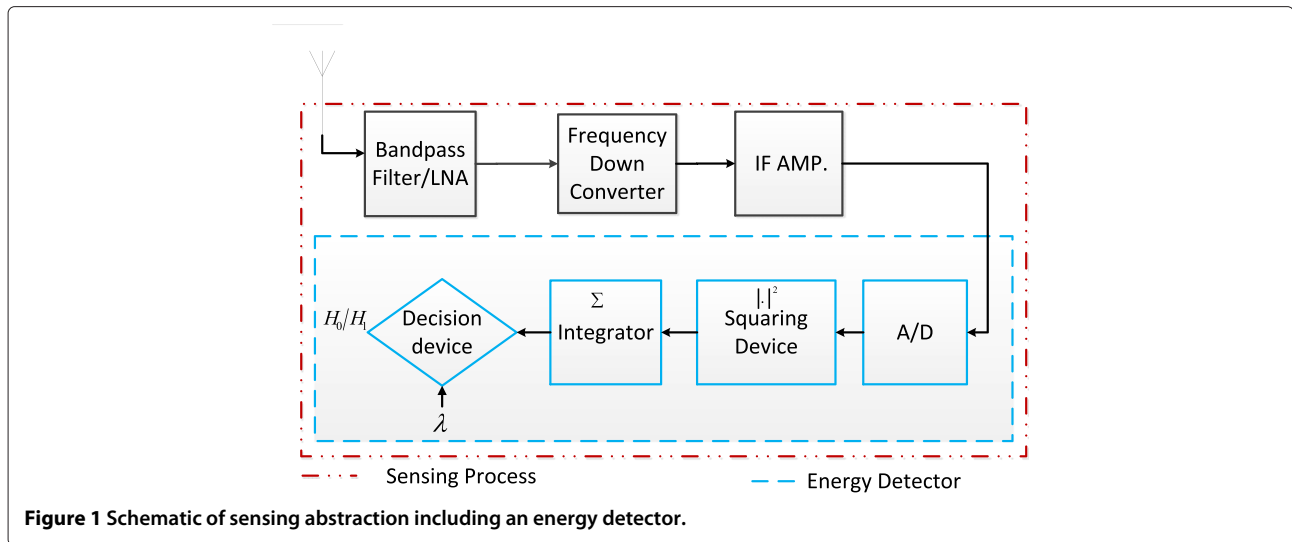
Bandpass Filter/LNA

Frequency Down Converter

IF AMP.

$H_0/H_1$

Decision device

$\Sigma$
Integrator

$|\cdot|^2$
Squaring Device

A/D

$\lambda$

Sensing Process

Energy Detector

**Figure 1 Schematic of sensing abstraction including an energy detector.**